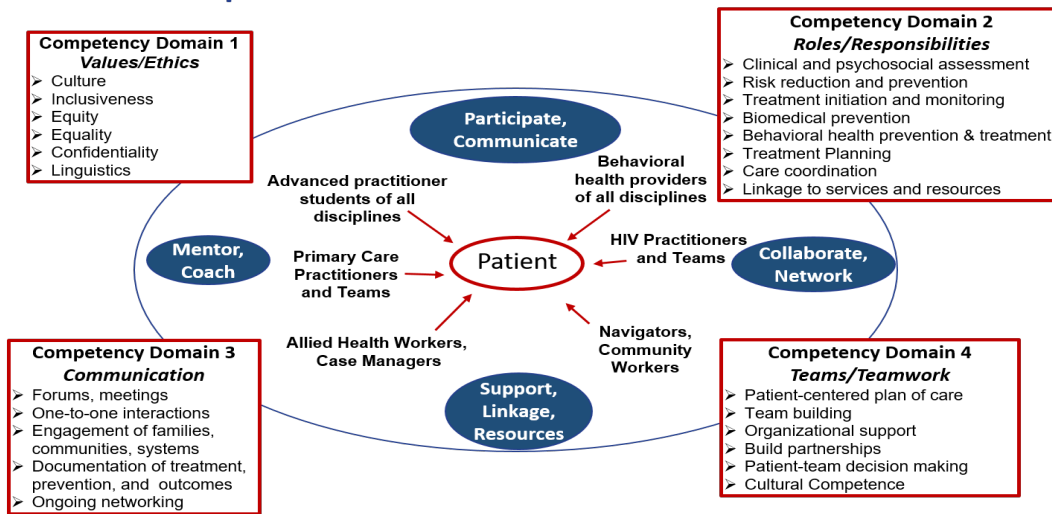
Competency Domain 1
*Values/Ethics*
- Culture
- Inclusiveness
- Equity
- Equality
- Confidentiality
- Linguistics

Competency Domain 2
*Roles/Responsibilities*
- Clinical and psychosocial assessment
- Risk reduction and prevention
- Treatment initiation and monitoring
- Biomedical prevention
- Behavioral health prevention & treatment
- Treatment Planning
- Care coordination
- Linkage to services and resources

Participate, Communicate

Advanced practitioner students of all disciplines

Behavioral health providers of all disciplines

Mentor, Coach

Primary Care Practitioners and Teams

Patient

HIV Practitioners and Teams

Collaborate, Network

Allied Health Workers, Case Managers

Navigators, Community Workers

Support, Linkage, Resources

Competency Domain 3
*Communication*
- Forums, meetings
- One-to-one interactions
- Engagement of families, communities, systems
- Documentation of treatment, prevention, and outcomes
- Ongoing networking

Competency Domain 4
*Teams/Teamwork*
- Patient-centered plan of care
- Team building
- Organizational support
- Build partnerships
- Patient-team decision making
- Cultural Competence